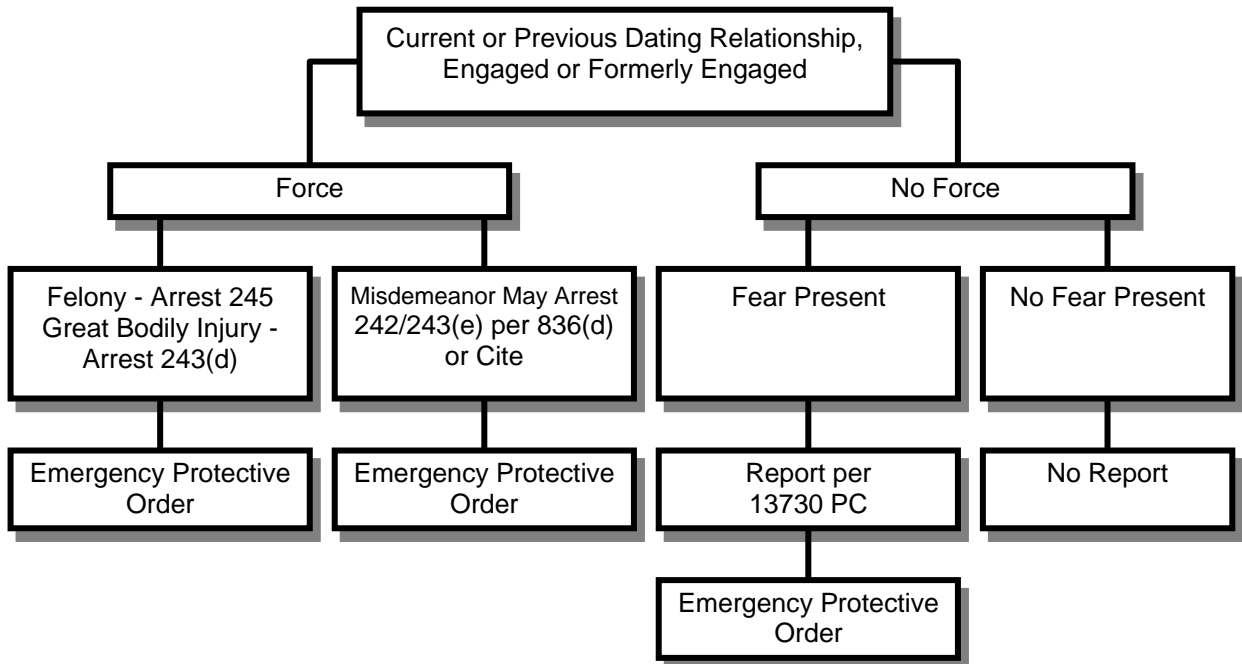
Current or Previous Dating Relationship, Engaged or Formerly Engaged

Force

No Force

Felony - Arrest 245 Great Bodily Injury - Arrest 243(d)

Misdemeanor May Arrest 242/243(e) per 836(d) or Cite

Fear Present

No Fear Present

Emergency Protective Order

Emergency Protective Order

Report per 13730 PC

No Report

Emergency Protective Order